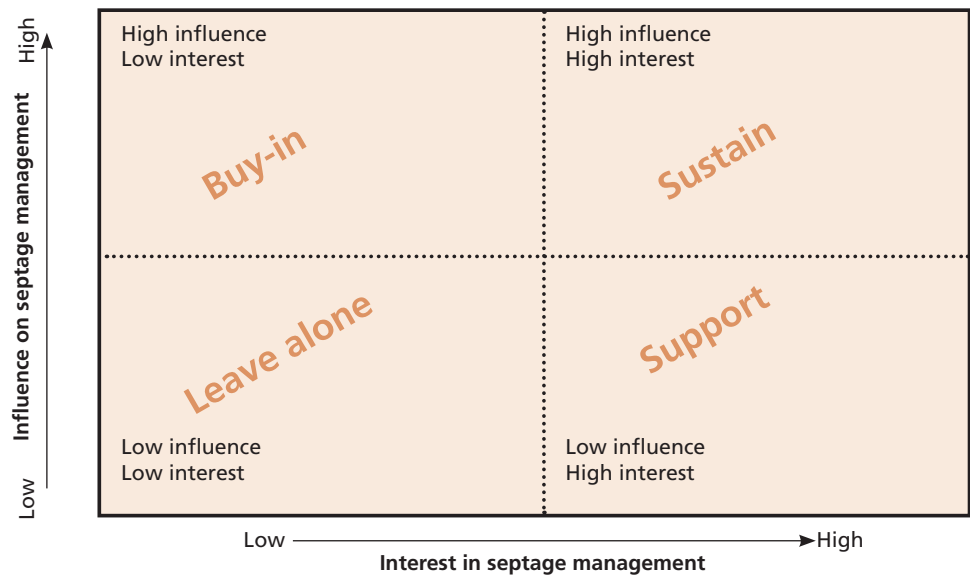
High
Influence on septage management
Low

High influence
Low interest

Buy-in

High influence
High interest

Sustain

Leave alone

Low influence
Low interest

Support

Low influence
High interest

Low
High
Interest in septage management